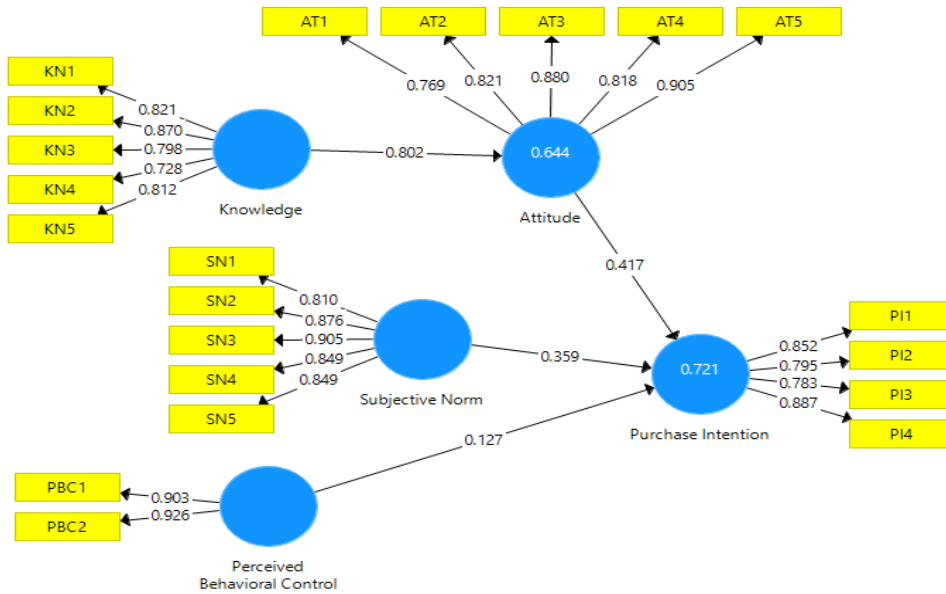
AT1
AT2
AT3
AT4
AT5
0.769
0.821
0.880
0.818
0.905
KN1
KN2
KN3
KN4
KN5
0.821
0.870
0.798
0.728
0.812
Knowledge
0.802
0.644
Attitude
0.417
SN1
SN2
SN3
SN4
SN5
0.810
0.876
0.905
0.849
0.849
Subjective Norm
0.359
0.721
Purchase Intention
0.852
0.795
0.783
0.887
PI1
PI2
PI3
PI4
0.127
PBC1
PBC2
0.903
0.926
Perceived Behavioral Control